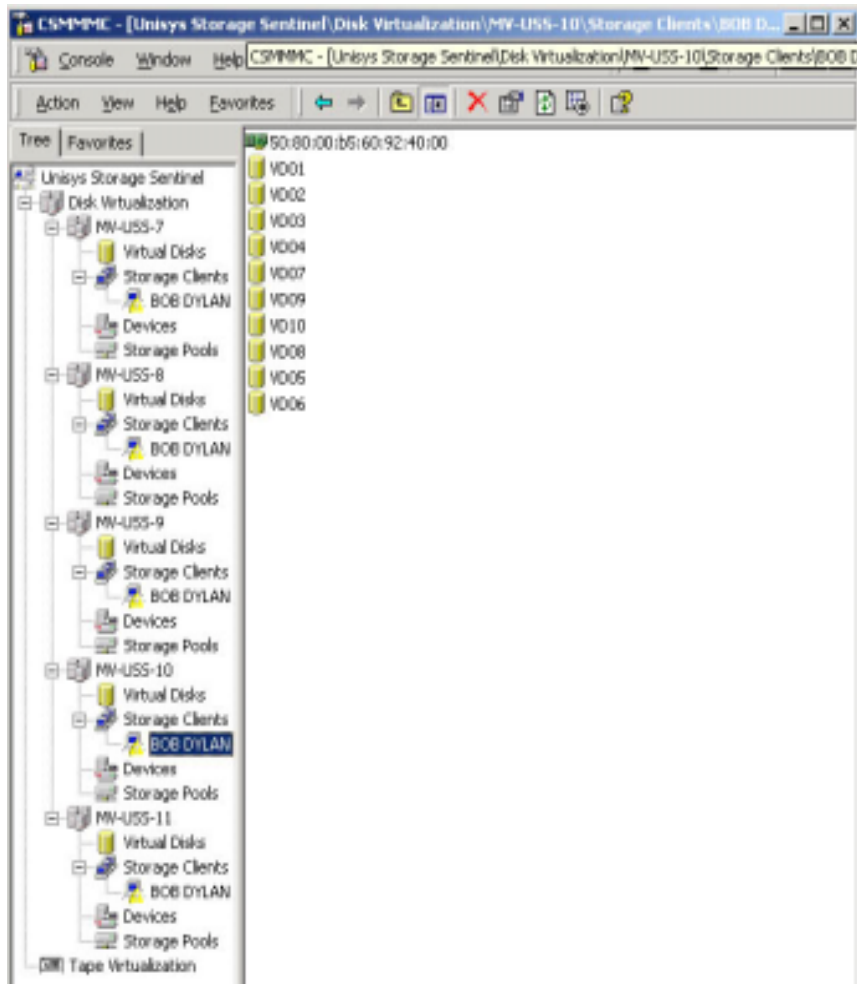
CSMMMC - [Unisys Storage Sentinel\Disk Virtualization\MV-USS-10\Storage Clients\BOB D...

Console Window Help CSMMMC - [Unisys Storage Sentinel\Disk Virtualization\MV-USS-10\Storage Clients\BOB D

Action View Help Favorites

Tree Favorites

Unisys Storage Sentinel
Disk Virtualization
MV-USS-7
Virtual Disks
Storage Clients
BOB DYLAN
Devices
Storage Pools
MV-USS-8
Virtual Disks
Storage Clients
BOB DYLAN
Devices
Storage Pools
MV-USS-9
Virtual Disks
Storage Clients
BOB DYLAN
Devices
Storage Pools
MV-USS-10
Virtual Disks
Storage Clients
BOB DYLAN
Devices
Storage Pools
MV-USS-11
Virtual Disks
Storage Clients
BOB DYLAN
Devices
Storage Pools
Tape Virtualization

50:80:00:b5:60:92:40:00
VD01
VD02
VD03
VD04
VD07
VD09
VD10
VD08
VD05
VD06